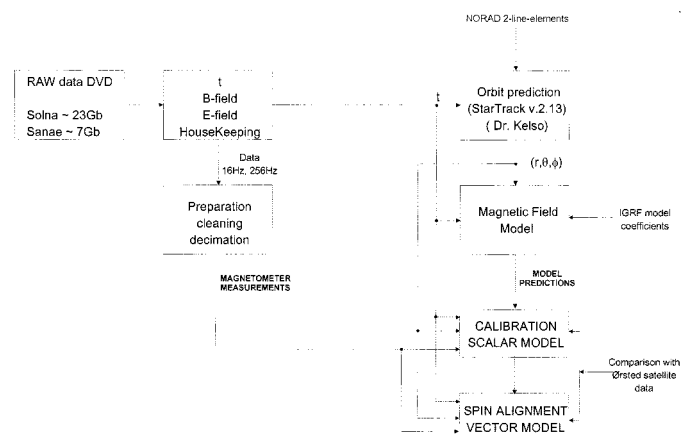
NORAD 2-line-elements

RAW data DVD

Solna ~ 23Gb
Sanae ~ 7Gb

t
B-field
E-field
HouseKeeping

t

Orbit prediction
(StarTrack v.2.13)
( Dr. Kelso)

Data
16Hz, 256Hz

$(r,\theta,\phi)$

Preparation
cleaning
decimation

Magnetic Field
Model

IGRF model
coefficients

MAGNETOMETER
MEASUREMENTS

MODEL
PREDICTIONS

CALIBRATION
SCALAR MODEL

Comparison with
Ørsted satellite
data

SPIN ALIGNMENT
VECTOR MODEL